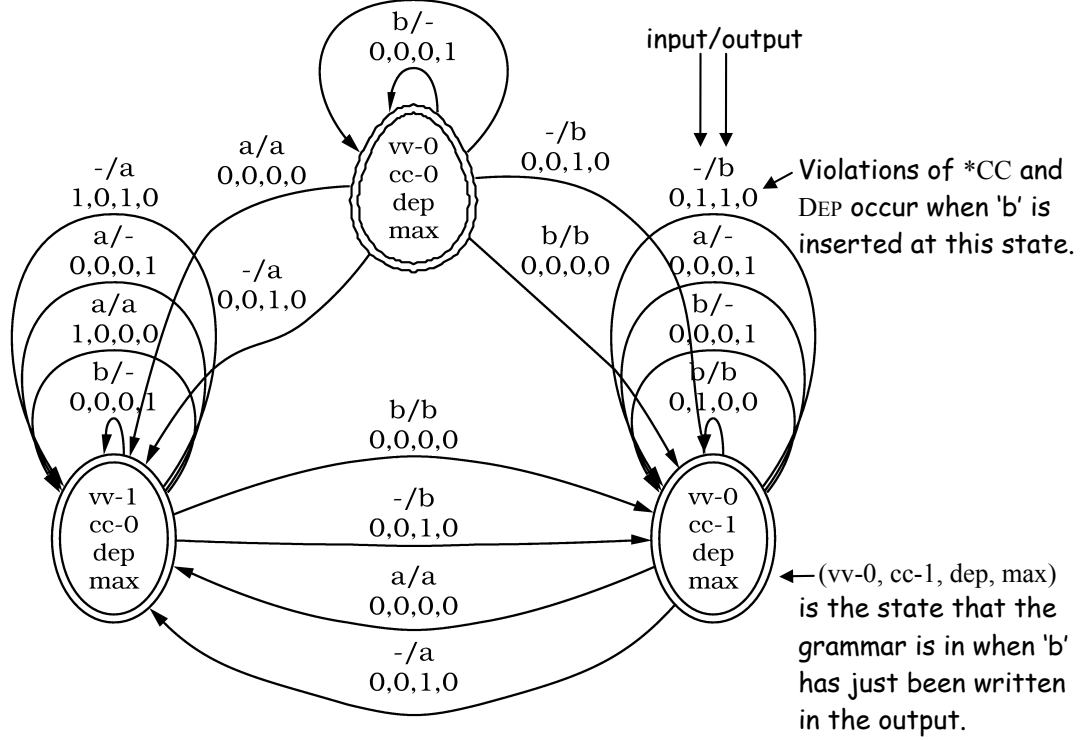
b/-
0,0,0,1

input/output

-/a
1,0,1,0

a/a
0,0,0,0

vv-0
cc-0
dep
max

-/b
0,0,1,0

-/b
0,1,1,0

Violations of *CC and DEP occur when 'b' is inserted at this state.

a/-
0,0,0,1

-/a
0,0,1,0

b/b
0,0,0,0

a/-
0,0,0,1

a/a
1,0,0,0

b/-
0,0,0,1

b/-
0,0,0,1

b/b
0,1,0,0

b/b
0,0,0,0

vv-1
cc-0
dep
max

-/b
0,0,1,0

vv-0
cc-1
dep
max

a/a
0,0,0,0

(vv-0, cc-1, dep, max) is the state that the grammar is in when 'b' has just been written in the output.

-/a
0,0,1,0